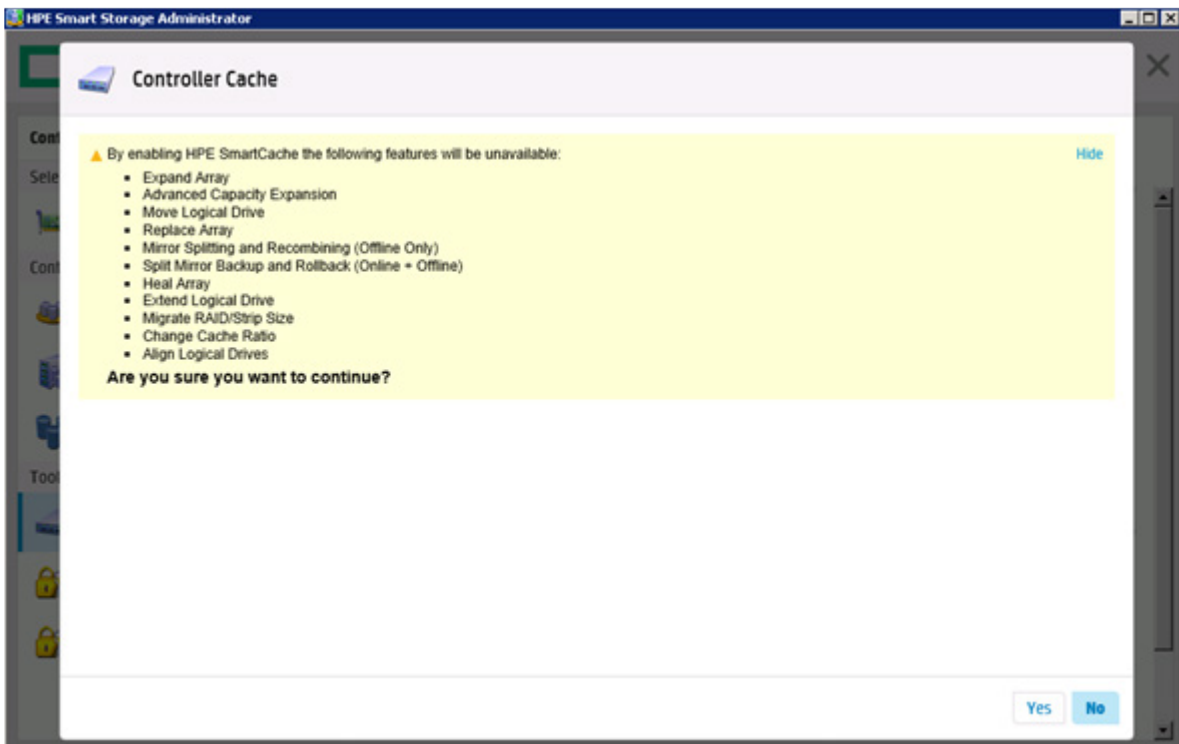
HPE Smart Storage Administrator

Controller Cache

Con
Sele
Con
Tool

By enabling HPE SmartCache the following features will be unavailable:

Hide

- Expand Array
- Advanced Capacity Expansion
- Move Logical Drive
- Replace Array
- Mirror Splitting and Recombining (Offline Only)
- Split Mirror Backup and Rollback (Online + Offline)
- Heal Array
- Extend Logical Drive
- Migrate RAID/Strip Size
- Change Cache Ratio
- Align Logical Drives

Are you sure you want to continue?

Yes No